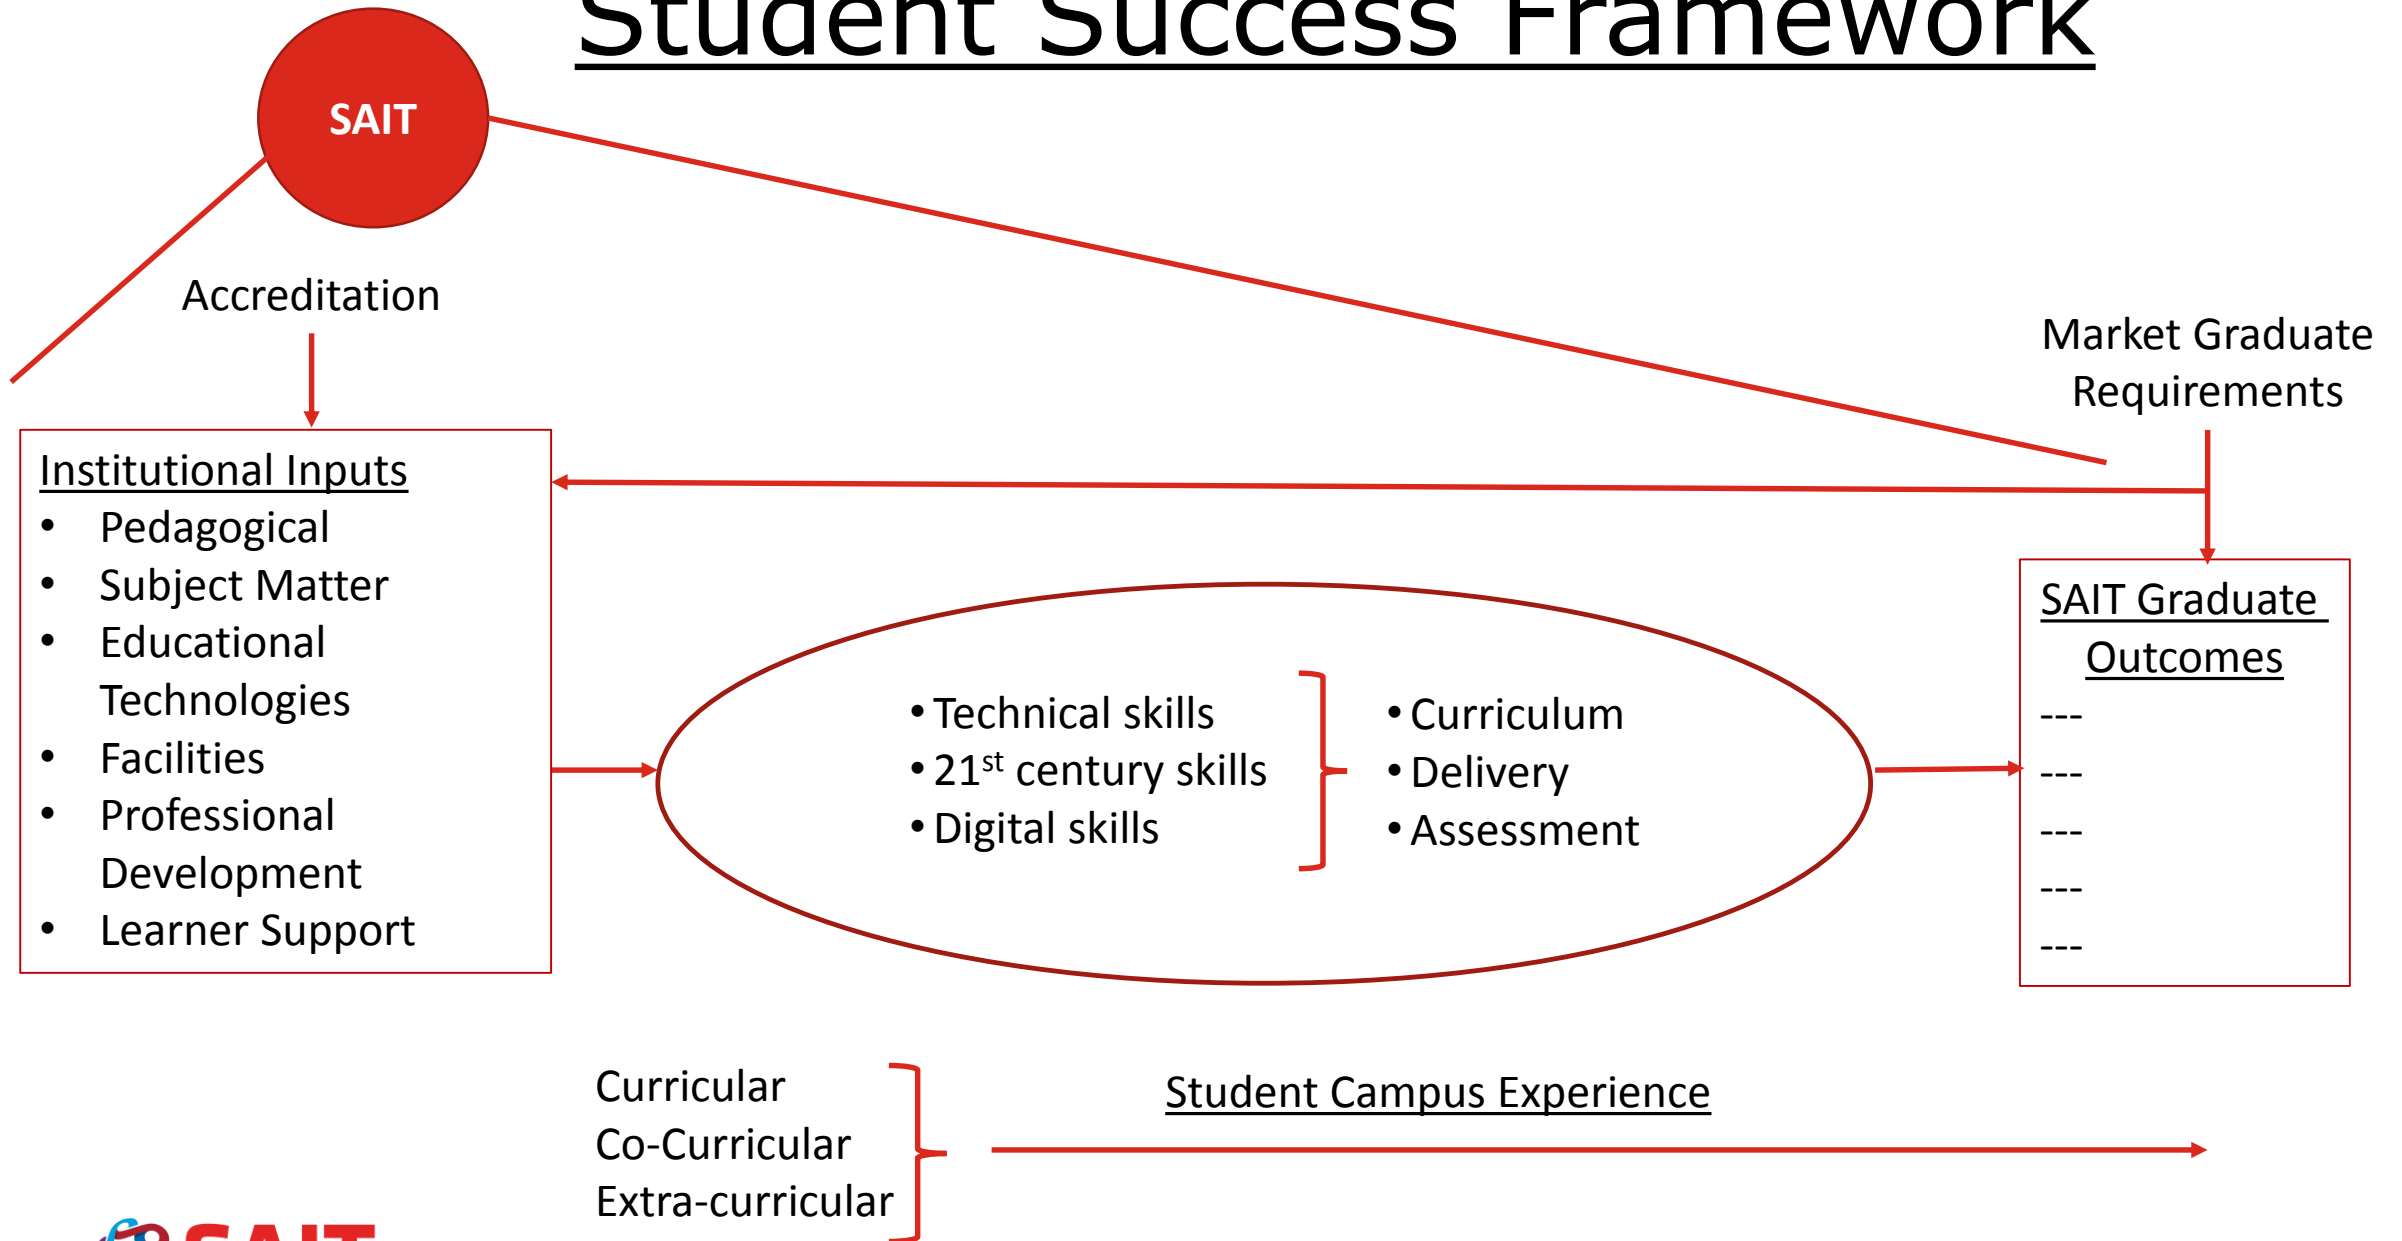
Student Success Framework

SAIT

Accreditation

Market Graduate Requirements

Institutional Inputs
- Pedagogical
- Subject Matter
- Educational Technologies
- Facilities
- Professional Development
- Learner Support

- Technical skills
- 21$^{st}$ century skills
- Digital skills

- Curriculum
- Delivery
- Assessment

SAIT Graduate Outcomes
---
---
---
---
---

Curricular
Co-Curricular
Extra-curricular

Student Campus Experience

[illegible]